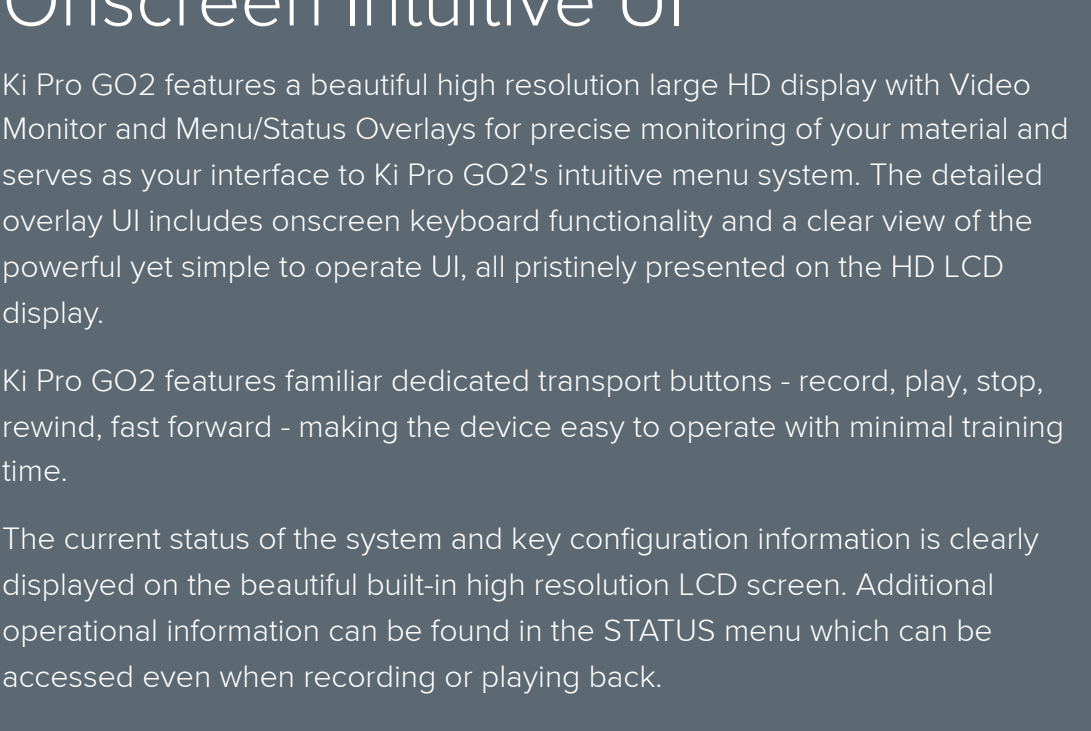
Onscreen Intuitive UI

Ki Pro GO2 features a beautiful high resolution large HD display with Video Monitor and Menu/Status Overlays for precise monitoring of your material and serves as your interface to Ki Pro GO2's intuitive menu system. The detailed overlay UI includes onscreen keyboard functionality and a clear view of the powerful yet simple to operate UI, all pristinely presented on the HD LCD display.

Ki Pro GO2 features familiar dedicated transport buttons - record, play, stop, rewind, fast forward - making the device easy to operate with minimal training time.

The current status of the system and key configuration information is clearly displayed on the beautiful built-in high resolution LCD screen. Additional operational information can be found in the STATUS menu which can be accessed even when recording or playing back.